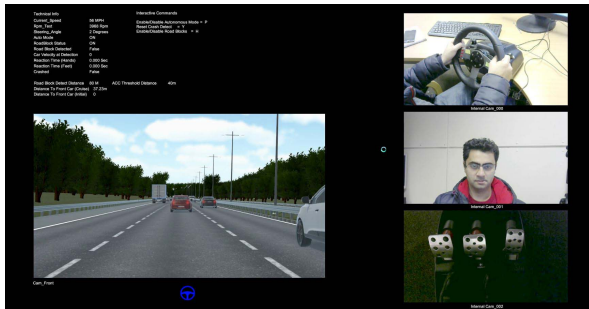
Technical Info

| | |
|---|---|
| Current_Speed | 56 MPH |
| Rpm_Text | 3960 Rpm |
| Steering_Angle | 2 Degrees |
| Auto Mode | ON |
| RoadBlock Status | ON |
| Road Block Detected | False |
| Car Velocity at Detection | 0 |
| Reaction Time (Hands) | 0.000 Sec |
| Reaction Time (Feet) | 0.000 Sec |
| Crashed | False |

Road Block Detect Distance 60 M ACC Threshold Distance 40m
Distance To Front Car (Cruise) 37.23m
Distance To Front Car (Initial) 0

Interactive Commands
Enable/Disable Autonomous Mode = P
Reset Crash Detect = Y
Enable/Disable Road Blocks = B

Cam_Front

Internal Cam_000

Internal Cam_001

Internal Cam_002